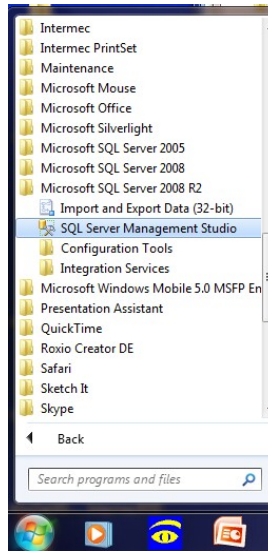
Intermec
Intermec PrintSet
Maintenance
Microsoft Mouse
Microsoft Office
Microsoft Silverlight
Microsoft SQL Server 2005
Microsoft SQL Server 2008
Microsoft SQL Server 2008 R2
Import and Export Data (32-bit)
SQL Server Management Studio
Configuration Tools
Integration Services
Microsoft Windows Mobile 5.0 MSFP En
Presentation Assistant
QuickTime
Roxio Creator DE
Safari
Sketch It
Skype
Back
Search programs and files